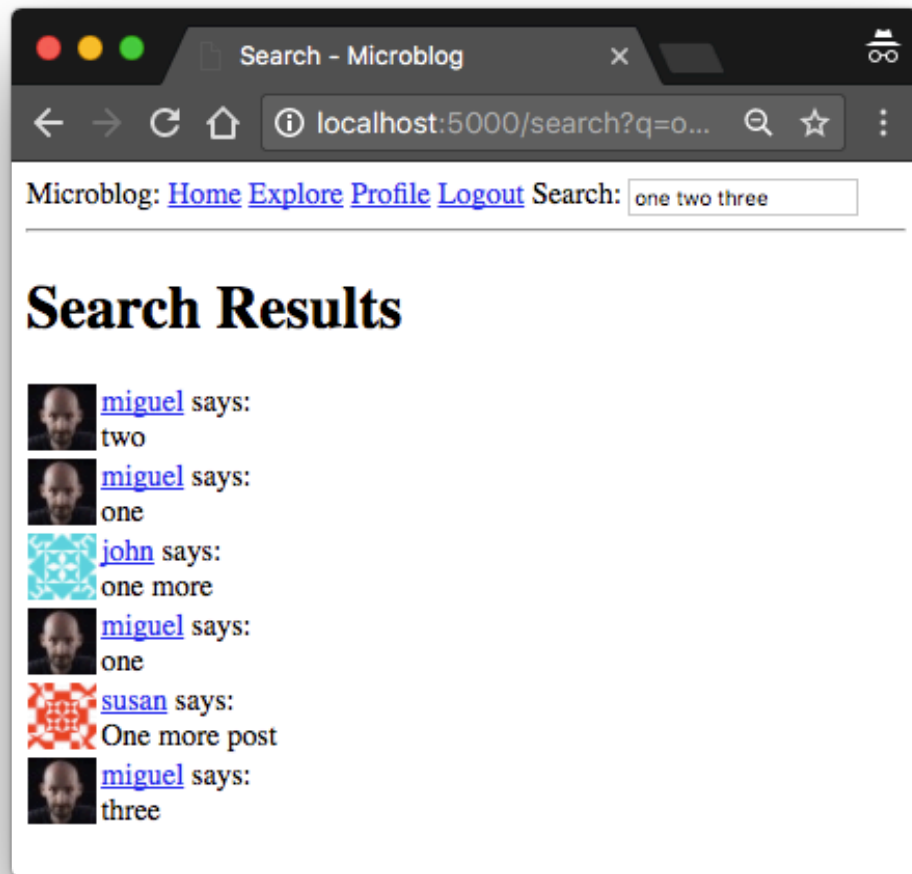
Search - Microblog

localhost:5000/search?q=o...

Microblog: Home Explore Profile Logout Search: one two three

Search Results

miguel says:
two

miguel says:
one

john says:
one more

miguel says:
one

susan says:
One more post

miguel says:
three